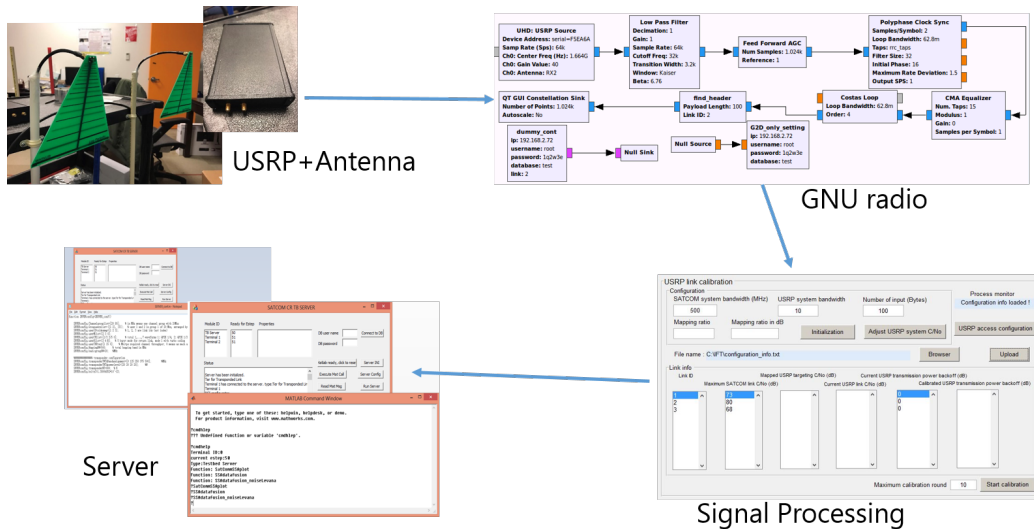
USRP+Antenna

UHD: USRP Source
Device Address: serial=F5EA6A
Samp Rate (Sps): 64k
Ch0: Center Freq (Hz): 1.664G
Ch0: Gain Value: 40
Ch0: Antenna: RX2

Low Pass Filter
Decimation: 1
Gain: 1
Sample Rate: 64k
Cutoff Freq: 32k
Transition Width: 3.2k
Window: Kaiser
Beta: 6.76

Feed Forward AGC
Num Samples: 1.024k
Reference: 1

Polyphase Clock Sync
Samples/Symbol: 2
Loop Bandwidth: 62.8m
Taps: rrc_taps
Filter Size: 32
Initial Phase: 16
Maximum Rate Deviation: 1.5
Output SPS: 1

QT GUI Constellation Sink
Number of Points: 1.024k
Autoscale: No

find_header
Payload Length: 100
Link ID: 2

Costas Loop
Loop Bandwidth: 62.8m
Order: 4

CMA Equalizer
Num. Taps: 15
Modulus: 1
Gain: 0
Samples per Symbol: 1

dummy_cont
ip: 192.168.2.72
username: root
password: 1q2w3e
database: test
link: 2

Null Sink

Null Source

G2D_only_setting
ip: 192.168.2.72
username: root
password: 1q2w3e
database: test

GNU radio

USRP link calibration
Configuration
SATCOM system bandwidth (MHz)
500
USRP system bandwidth
10
Number of input (Bytes)
100
Process monitor
Configuration info loaded !
Mapping ratio
Mapping ratio in dB
Initialization
Adjust USRP system C/No
USRP access configuration
File name C:\FT\configuration_info.txt
Browser
Upload
Link info
Link ID
Maximum SATCOM link C/No (dB)
Mapped USRP targeting C/No (dB)
Current USRP link C/No (dB)
Current USRP transmission power backoff (dB)
Calibrated USRP transmission power backoff (dB)
1
2
3
73
80
68
0
0
0
Maximum calibration round
10
Start calibration

Signal Processing

SATCOM CR TB SERVER
Module ID
Ready for Grasp
Properties
TB Server
Terminal 1
Terminal 2
DB user name
DB password
Connect to DB
Status
Server Init
Server Config
Run Server
Execute Mat Call
Read Mat Msg

MATLAB Command Window
To get started, type one of these: helpwin, helpdesk, or demo.
For product information, visit www.mathworks.com.
>>cmdhelp
??? Undefined function or variable 'cmdhelp'.
>>cmdhelp
Terminal ID:0
current cstep:50
type:Trained Server
Function: 1stDemoSbplot
Function: TibDatafusion
Function: TibDatafusion_noisetevana
PlotDemoSbplot
TIBDatafusion
TIBDatafusion_noisetevana

Server